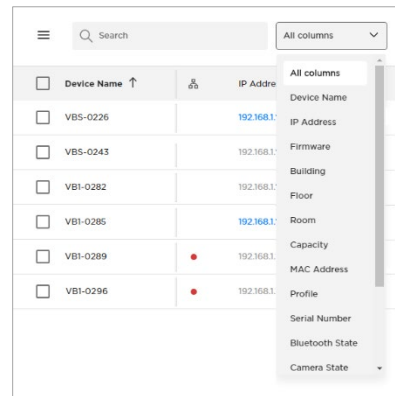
Search

All columns

Device Name ↑

IP Addre

VBS-0226 192.168.1.

VBS-0243 192.168.1.

VB1-0282 192.168.1.

VB1-0285 192.168.1.

VB1-0289 192.168.1.

VB1-0296 192.168.1.

All columns
Device Name
IP Address
Firmware
Building
Floor
Room
Capacity
MAC Address
Profile
Serial Number
Bluetooth State
Camera State